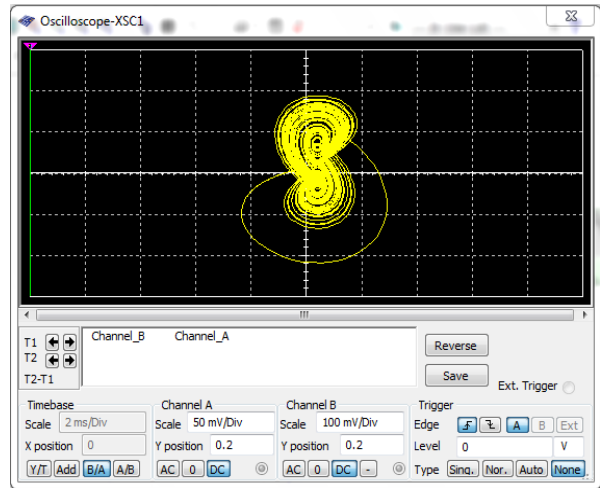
Oscilloscope-XSC1

T1
T2
T2-T1

Channel_B Channel_A

Reverse
Save
Ext. Trigger

Timebase
Scale 2 ms/Div
X position 0
Y/T Add B/A A/B

Channel A
Scale 50 mV/Div
Y position 0.2
AC 0 DC

Channel B
Scale 100 mV/Div
Y position 0.2
AC 0 DC -

Trigger
Edge A B Ext
Level 0 V
Type Sing. Nor. Auto None